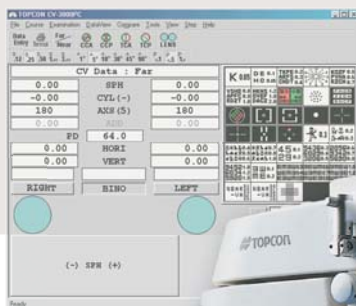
TOPCON CV-3000PC

File Course Examination DataView Cogram Tools View Step Help

Data Entry Sensor Far Near CCA CCP TCA TCP LENS

CV Data : Far

| | | |
|---|---|---|
| 0.00 | SPH | 0.00 |
| -0.00 | CYL(-) | -0.00 |
| 180 | AXS(5) | 180 |
| | ADD | |

PD 64.0

| | | |
|---|---|---|
| 0.00 | HORI | 0.00 |
| 0.00 | VERT | 0.00 |

RIGHT BINO LEFT

(-) SPH (+)

Ready

TOPCON